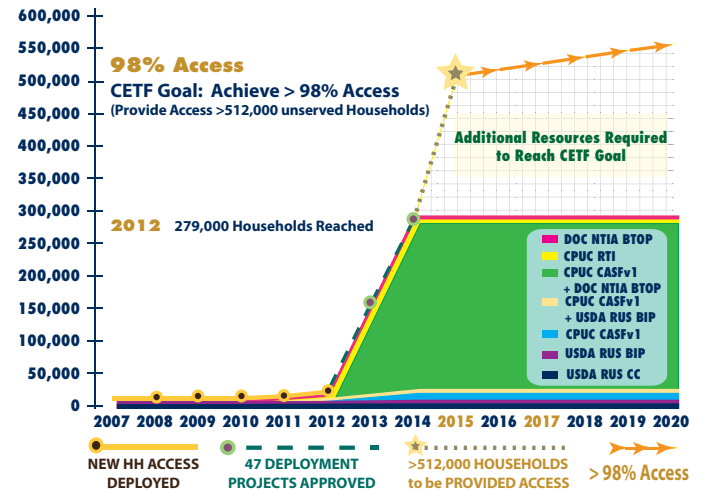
600,000
550,000
500,000
450,000
400,000
350,000
300,000
250,000
200,000
150,000
100,000
50,000
0

98% Access
CETF Goal: Achieve > 98% Access
(Provide Access >512,000 unserved Households)

Additional Resources Required to Reach CETF Goal

2012 279,000 Households Reached

DOC NTIA BTOP
CPUC RTI
CPUC CASFv1 + DOC NTIA BTOP
CPUC CASFv1 + USDA RUS BIP
CPUC CASFv1
USDA RUS BIP
USDA RUS CC

2007 2008 2009 2010 2011 2012 2013 2014 2015 2016 2017 2018 2019 2020

NEW HH ACCESS DEPLOYED
47 DEPLOYMENT PROJECTS APPROVED
>512,000 HOUSEHOLDS to be PROVIDED ACCESS
> 98% Access